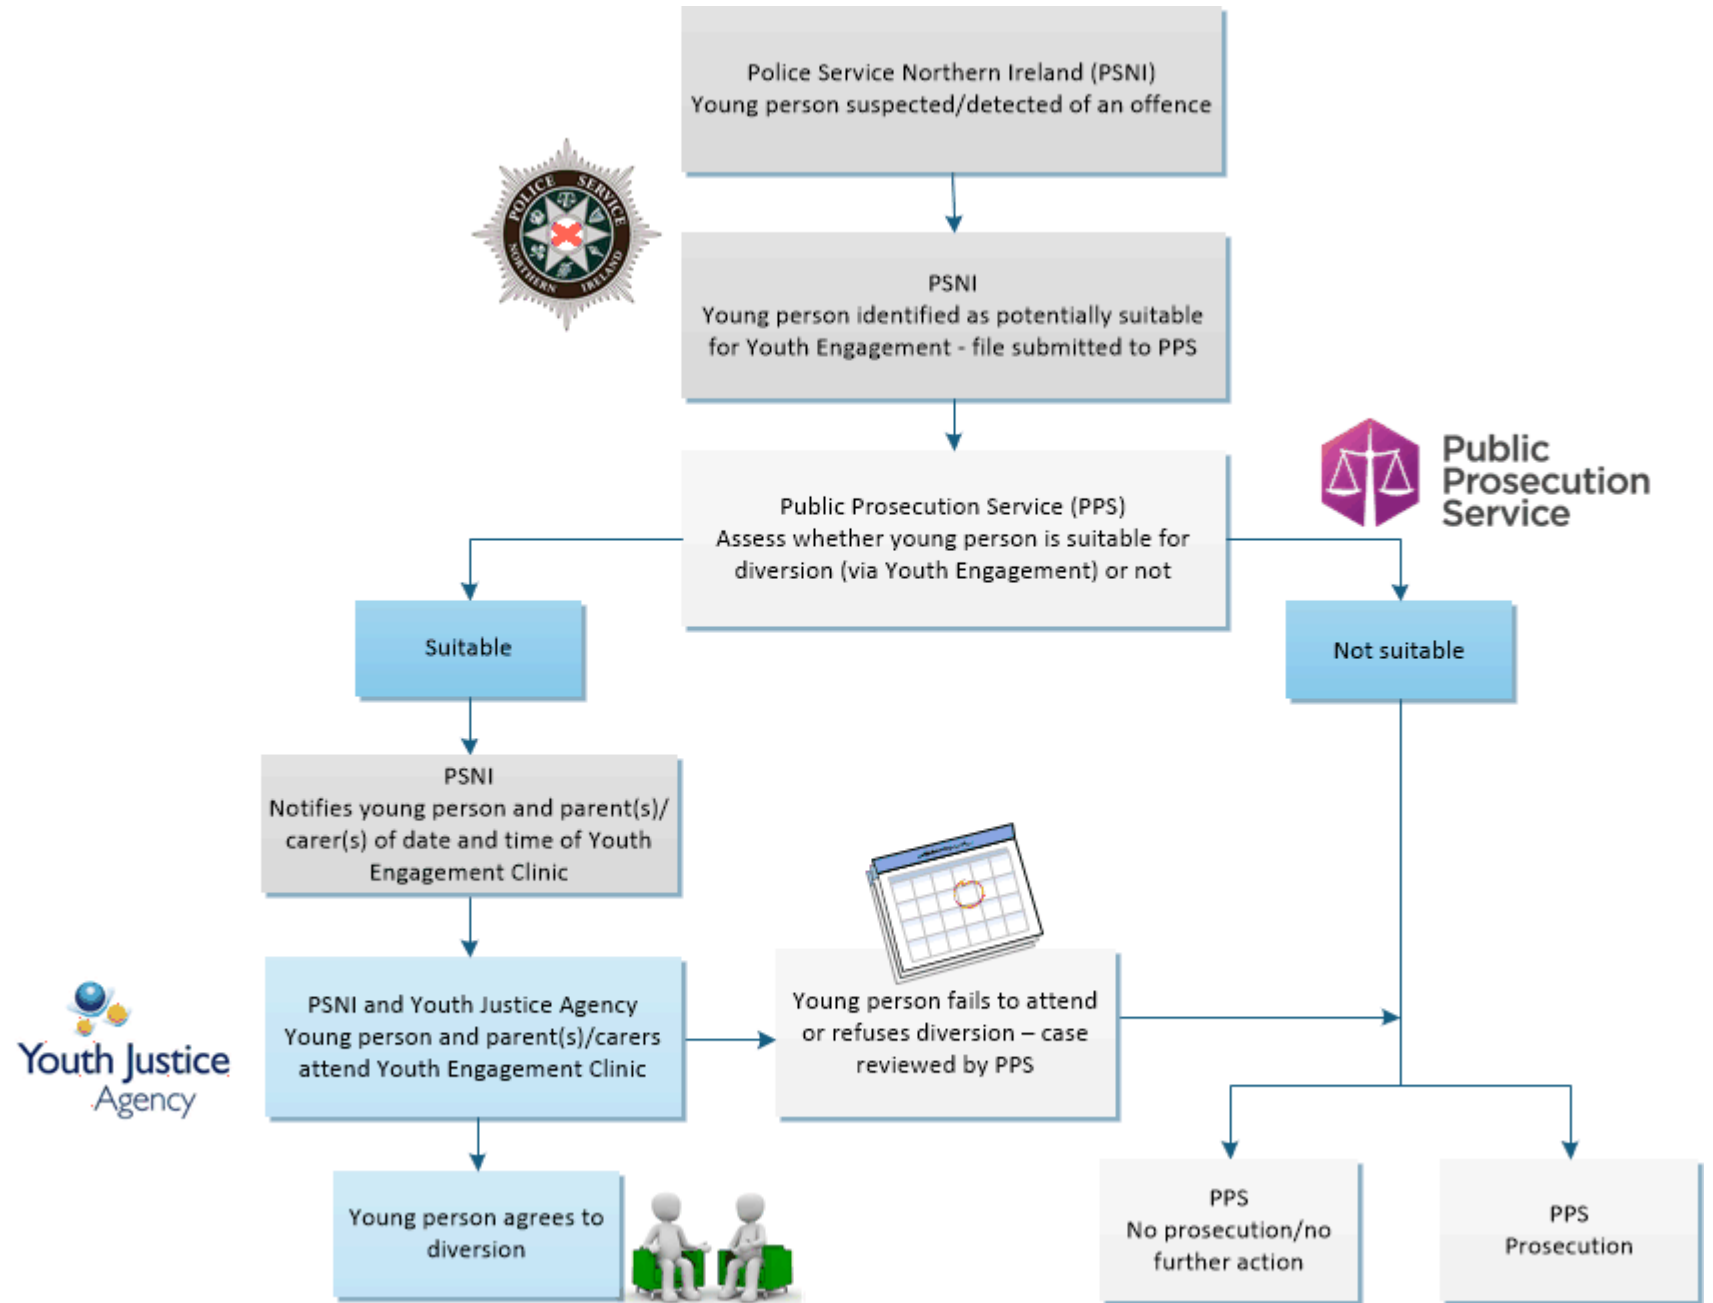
Police Service Northern Ireland (PSNI)
Young person suspected/detected of an offence

POLICE SERVICE NORTHERN IRELAND

PSNI
Young person identified as potentially suitable for Youth Engagement - file submitted to PPS

Public Prosecution Service

Public Prosecution Service (PPS)
Assess whether young person is suitable for diversion (via Youth Engagement) or not

Suitable

Not suitable

PSNI
Notifies young person and parent(s)/carer(s) of date and time of Youth Engagement Clinic

Youth Justice Agency

PSNI and Youth Justice Agency
Young person and parent(s)/carers attend Youth Engagement Clinic

Young person fails to attend or refuses diversion – case reviewed by PPS

Young person agrees to diversion

PPS
No prosecution/no further action

PPS
Prosecution